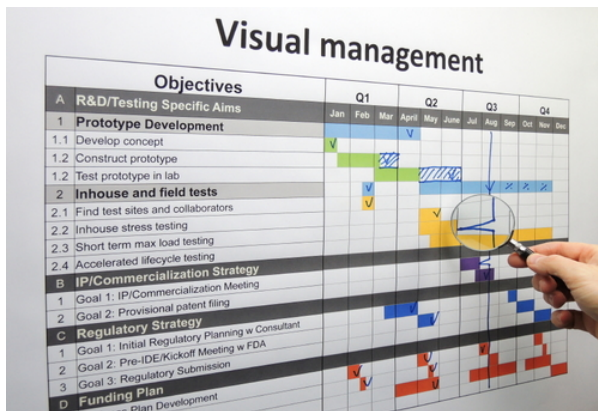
Visual management

| | Objectives | Jan | Feb | Mar | April | May | June | Jul | Aug | Sep | Oct | Nov | Dec |
|---|---|---|---|---|---|---|---|---|---|---|---|---|---|
| | | Q1 | | | Q2 | | | Q3 | | | Q4 | | |
| A | R&D/Testing Specific Aims | | | | | | | | | | | | |
| 1 | Prototype Development | | | | | | | | | | | | |
| 1.1 | Develop concept | | | | | | | | | | | | |
| 1.2 | Construct prototype | | | | | | | | | | | | |
| 1.2 | Test prototype in lab | | | | | | | | | | | | |
| 2 | Inhouse and field tests | | | | | | | | | | | | |
| 2.1 | Find test sites and collaborators | | | | | | | | | | | | |
| 2.2 | Inhouse stress testing | | | | | | | | | | | | |
| 2.3 | Short term max load testing | | | | | | | | | | | | |
| 2.4 | Accelerated lifecycle testing | | | | | | | | | | | | |
| B | IP/Commercialization Strategy | | | | | | | | | | | | |
| 1 | Goal 1: IP/Commercialization Meeting | | | | | | | | | | | | |
| 2 | Goal 2: Provisional patent filing | | | | | | | | | | | | |
| C | Regulatory Strategy | | | | | | | | | | | | |
| 1 | Goal 1: Initial Regulatory Planning w Consultant | | | | | | | | | | | | |
| 2 | Goal 2: Pre-IDE/Kickoff Meeting w FDA | | | | | | | | | | | | |
| 3 | Goal 3: Regulatory Submission | | | | | | | | | | | | |
| D | Funding Plan | | | | | | | | | | | | |
| | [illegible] Plan Development | | | | | | | | | | | | |